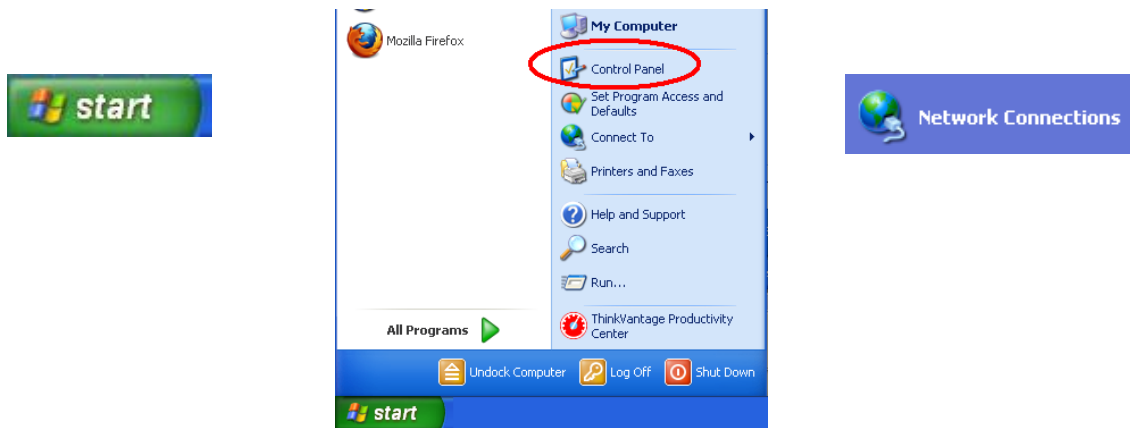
start

Mozilla Firefox

All Programs

My Computer

Control Panel

Set Program Access and Defaults

Connect To

Printers and Faxes

Help and Support

Search

Run...

ThinkVantage Productivity Center

Undock Computer

Log Off

Shut Down

start

Network Connections